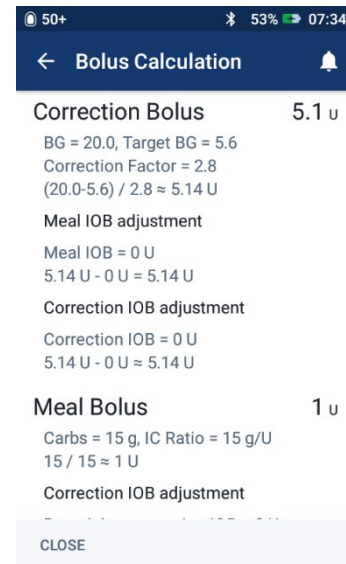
50+ 53% 07:34

← Bolus Calculation

Correction Bolus 5.1 U

BG = 20.0, Target BG = 5.6
Correction Factor = 2.8
(20.0-5.6) / 2.8 ≈ 5.14 U

Meal IOB adjustment

Meal IOB = 0 U
5.14 U - 0 U = 5.14 U

Correction IOB adjustment

Correction IOB = 0 U
5.14 U - 0 U ≈ 5.14 U

Meal Bolus 1 U

Carbs = 15 g, IC Ratio = 15 g/U
15 / 15 ≈ 1 U

Correction IOB adjustment

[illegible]

CLOSE